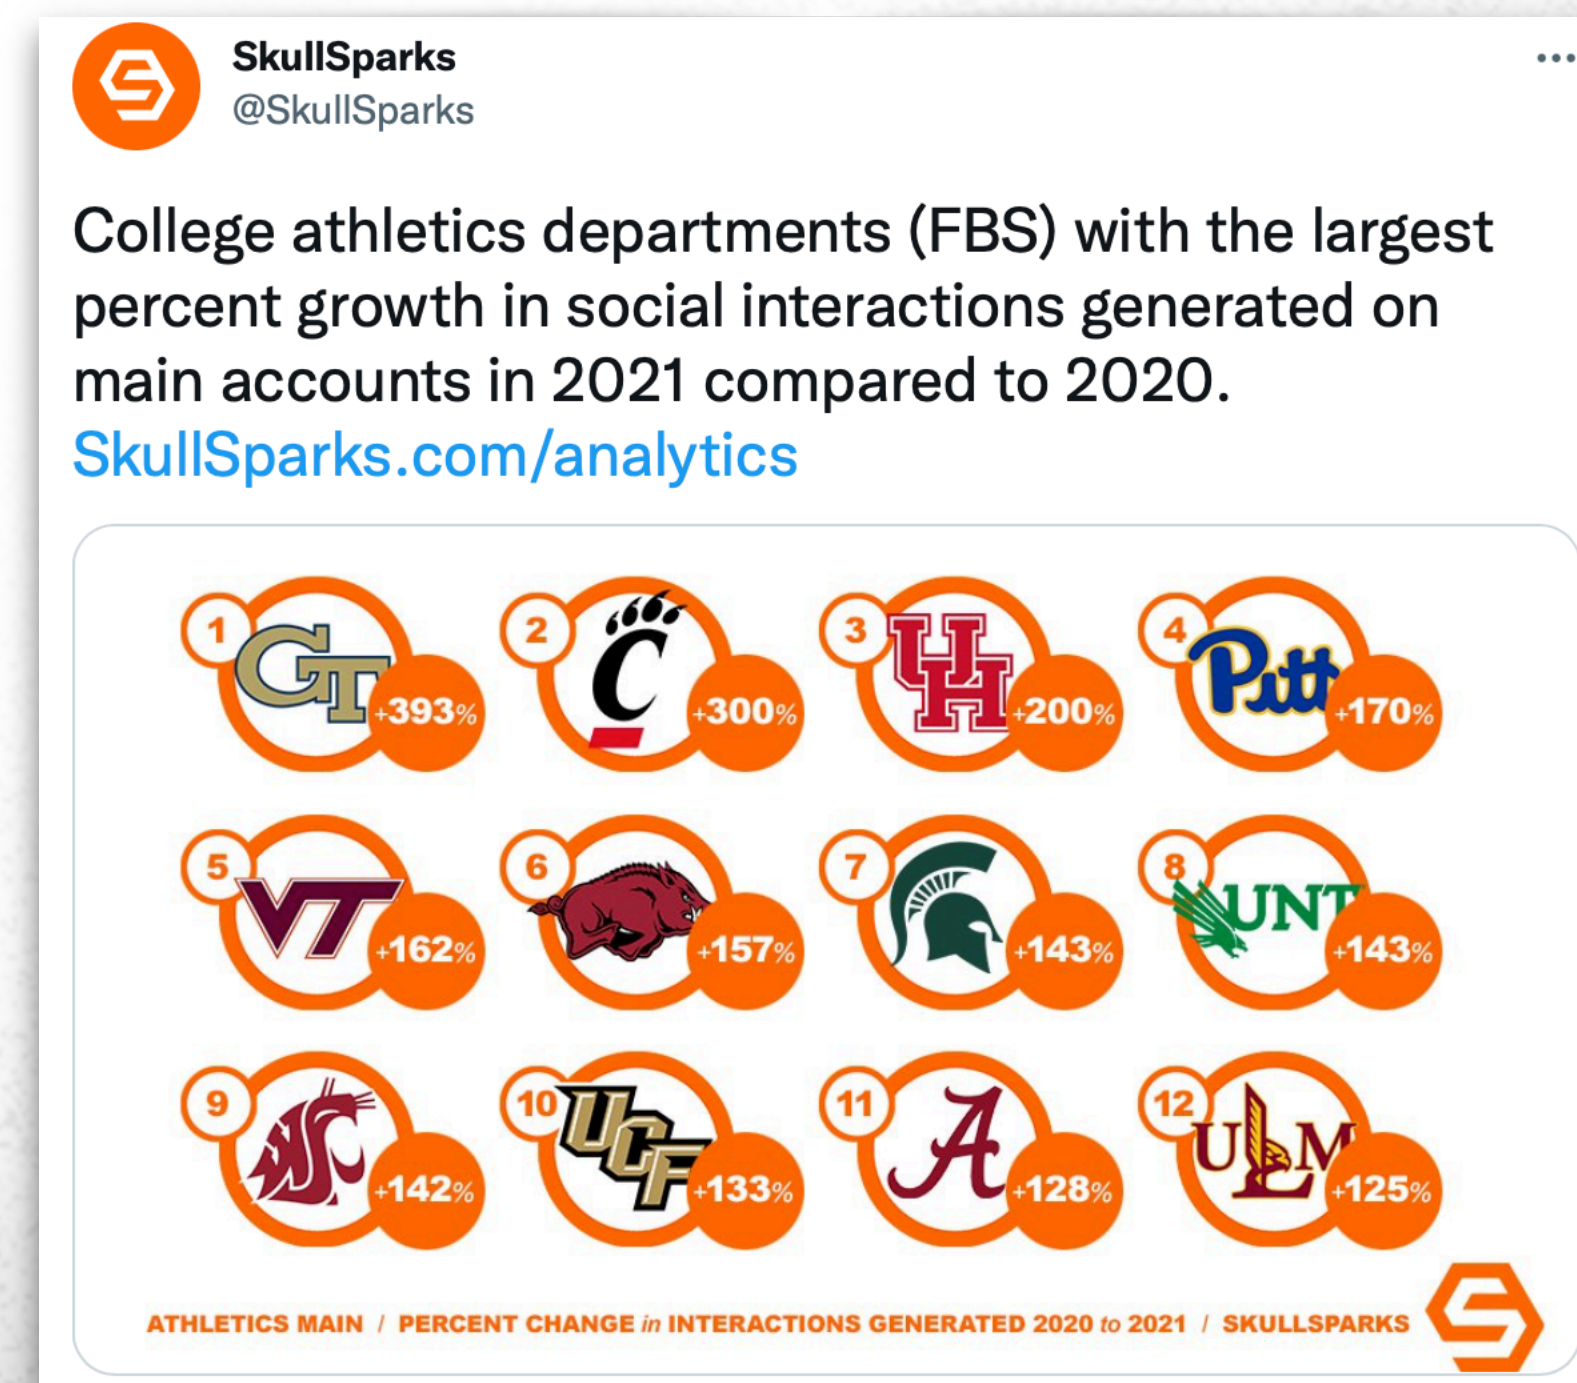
SkullSparks
@SkullSparks

...

College athletics departments (FBS) with the largest percent growth in social interactions generated on main accounts in 2021 compared to 2020. SkullSparks.com/analytics

1 GT +393%
2 C +300%
3 UH +200%
4 Pitt +170%
5 VT +162%
6 +157%
7 +143%
8 UNT +143%
9 +142%
10 UCF +133%
11 A +128%
12 ULM +125%

ATHLETICS MAIN / PERCENT CHANGE in INTERACTIONS GENERATED 2020 to 2021 / SKULLSPARKS